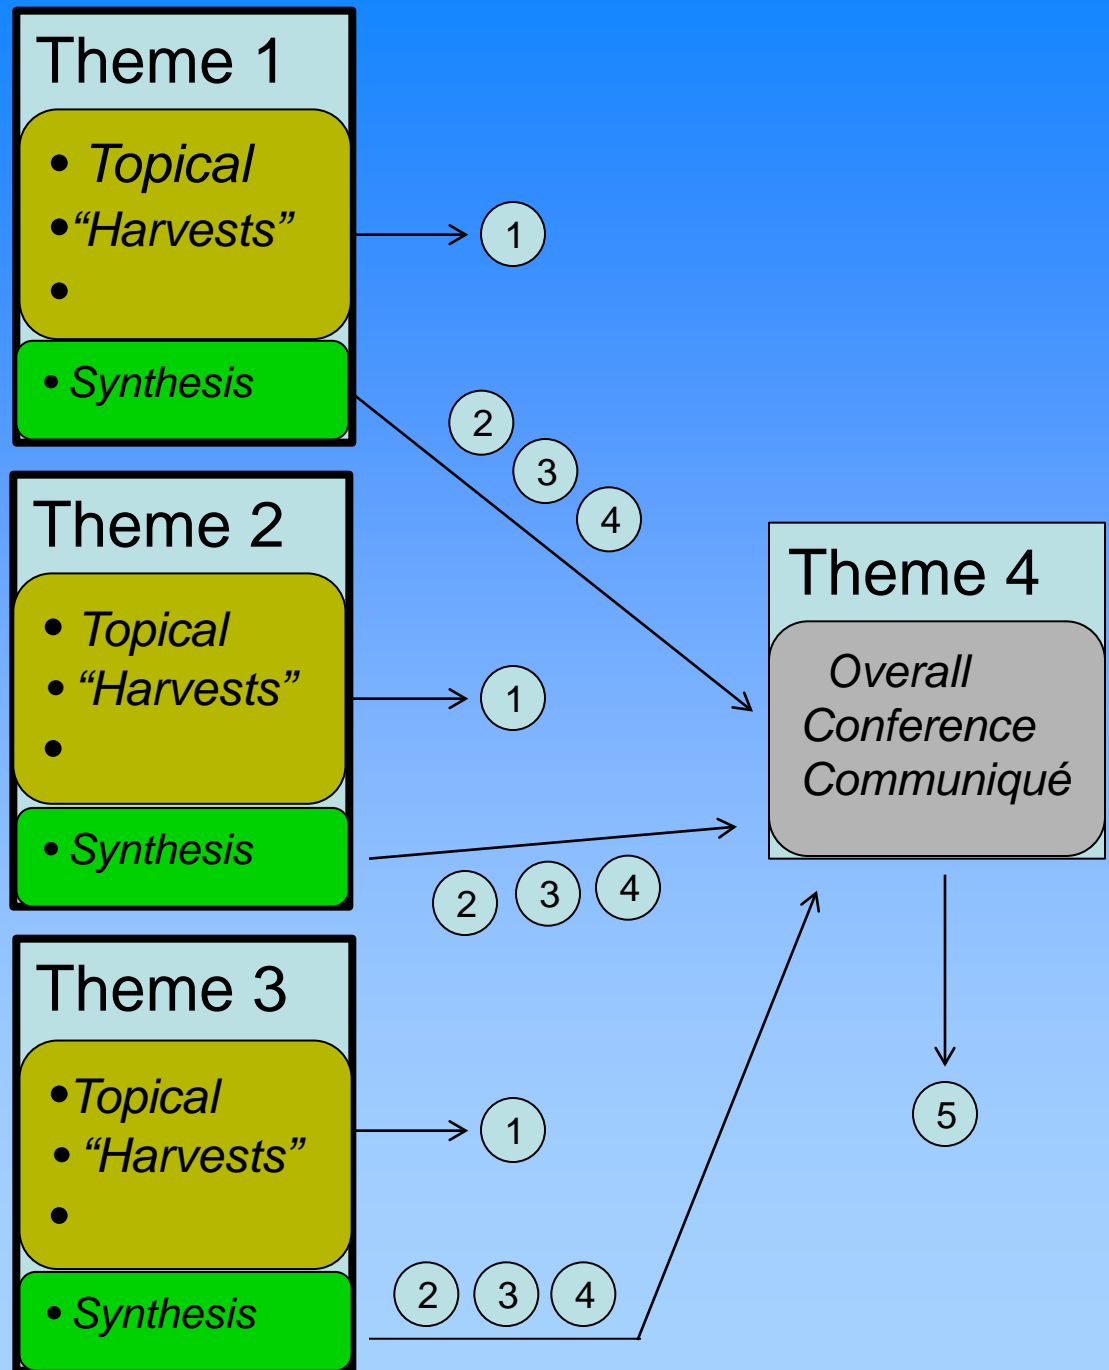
Theme 1

- Topical
- "Harvests"
-

- Synthesis

1

2 3 4

Theme 2

- Topical
- "Harvests"
-

- Synthesis

1

2 3 4

Theme 3

- Topical
- "Harvests"
-

- Synthesis

1

2 3 4

Theme 4

Overall Conference Communiqué

5